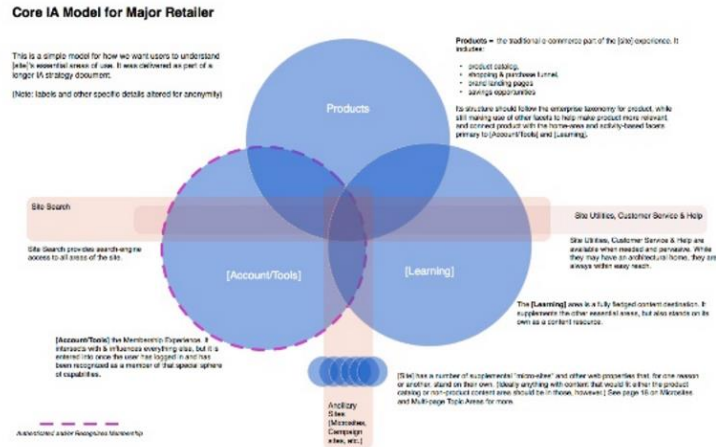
Core IA Model for Major Retailer

This is a simple model for how we want users to understand [site]'s essential areas of use. It was delivered as part of a longer IA strategy document.

(Note: labels and other specific details altered for anonymity)

Products – the traditional e-commerce part of the [site] experience. It includes:

- product catalog
- shopping & purchase funnel
- brand landing pages
- savings opportunities

Its structure should follow the enterprise taxonomy for product, while still making use of other facets to help make product more relevant, and connect product with the home-area and activity-based facets primary to [Account/Tools] and [Learning].

Products

Site Search

Site Search provides search-engine access to all areas of the site.

Site Utilities, Customer Service & Help

Site Utilities, Customer Service & Help are available when needed and pervasive. While they may have an architectural home, they are always within easy reach.

[Account/Tools]

[Learning]

The [Learning] area is a fully fledged content destination. It supplements the other essential areas, but also stands on its own as a content resource.

[Account/Tools] the Membership Experience. It intersects with & influences everything else, but it is entered into once the user has logged in and has been recognized as a member of that special sphere of capabilities.

[Site] has a number of supplemental "micro-sites" and other web properties that, for one reason or another, stand on their own. [Ideally anything with content that would fit either the product catalog or non-product content area should be in those, however.] See page 15 on Microsites and Multi-page Topic Areas for more.

Ancillary Sites (Microsites, Campaign sites, etc.)

Authenticated and/or Recognized Membership